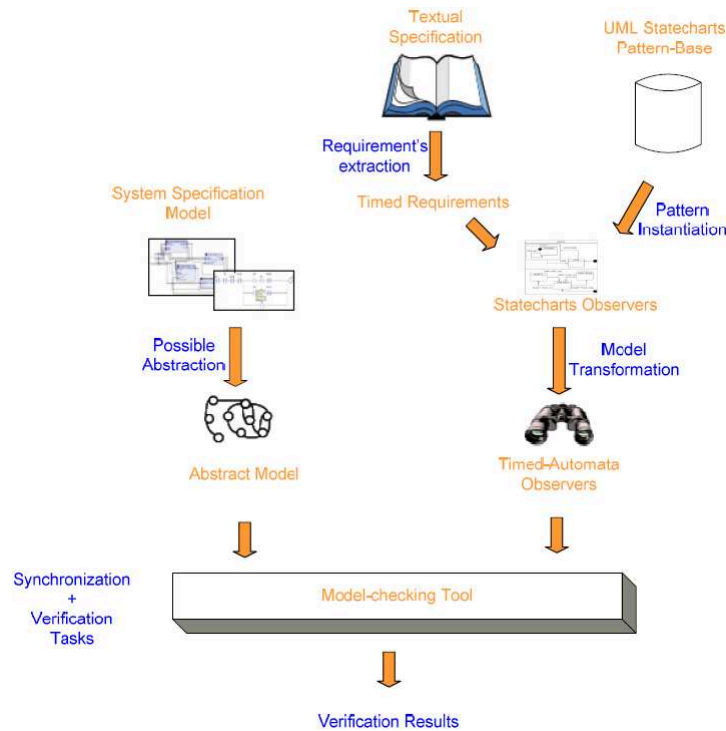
Textual Specification

UML Statecharts Pattern-Base

Requirement's extraction

Timed Requirements

System Specification Model

Pattern Instantiation

Statecharts Observers

Possible Abstraction

Model Transformation

Abstract Model

Timed-Automata Observers

Synchronization + Verification Tasks

Model-checking Tool

Verification Results